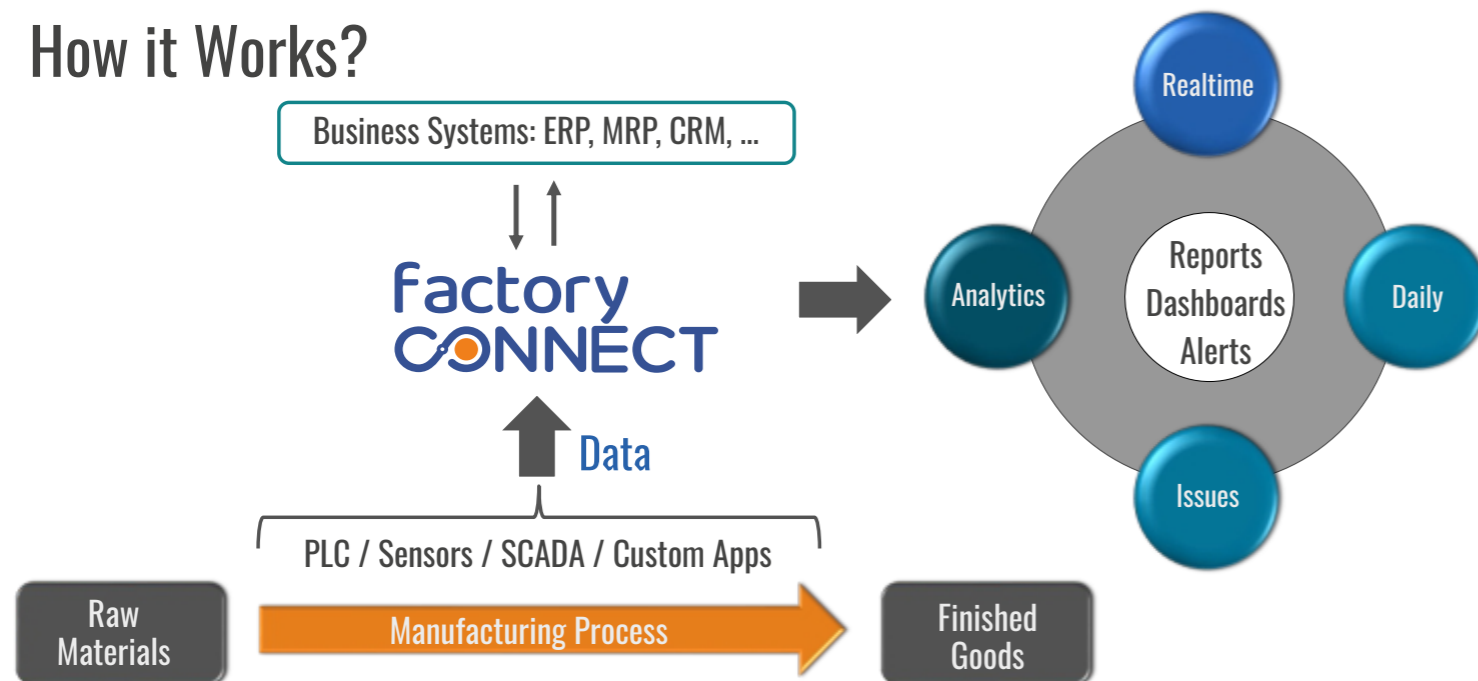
How it Works?

Business Systems: ERP, MRP, CRM, ...

factory
CONNECT

Data

PLC / Sensors / SCADA / Custom Apps

Raw Materials

Manufacturing Process

Finished Goods

Realtime

Analytics

Reports
Dashboards
Alerts

Daily

Issues